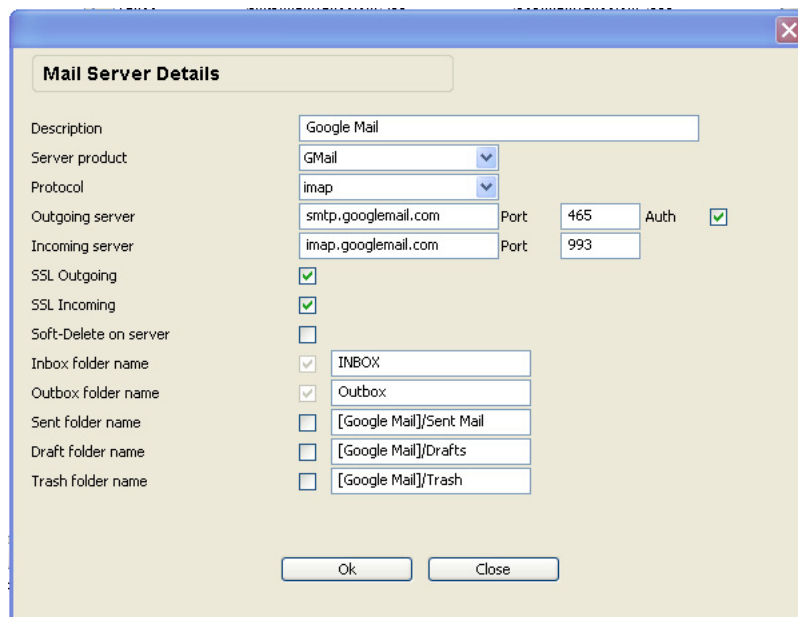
Mail Server Details

Description Google Mail
Server product GMail
Protocol imap
Outgoing server smtp.googlemail.com Port 465 Auth
Incoming server imap.googlemail.com Port 993
SSL Outgoing
SSL Incoming
Soft-Delete on server
Inbox folder name INBOX
Outbox folder name Outbox
Sent folder name [Google Mail]/Sent Mail
Draft folder name [Google Mail]/Drafts
Trash folder name [Google Mail]/Trash

Ok Close